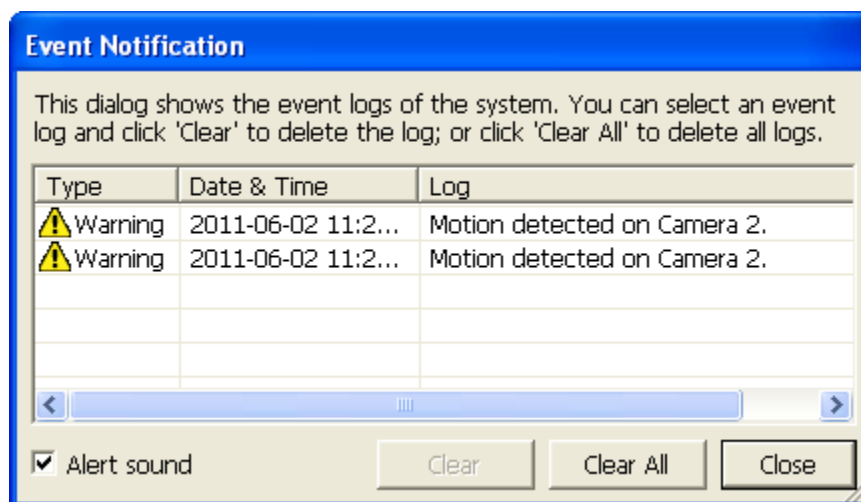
Event Notification

This dialog shows the event logs of the system. You can select an event log and click 'Clear' to delete the log; or click 'Clear All' to delete all logs.

| Type | Date & Time | Log |
|---|---|---|
| Warning | 2011-06-02 11:2... | Motion detected on Camera 2. |
| Warning | 2011-06-02 11:2... | Motion detected on Camera 2. |

☑ Alert sound

Clear
Clear All
Close